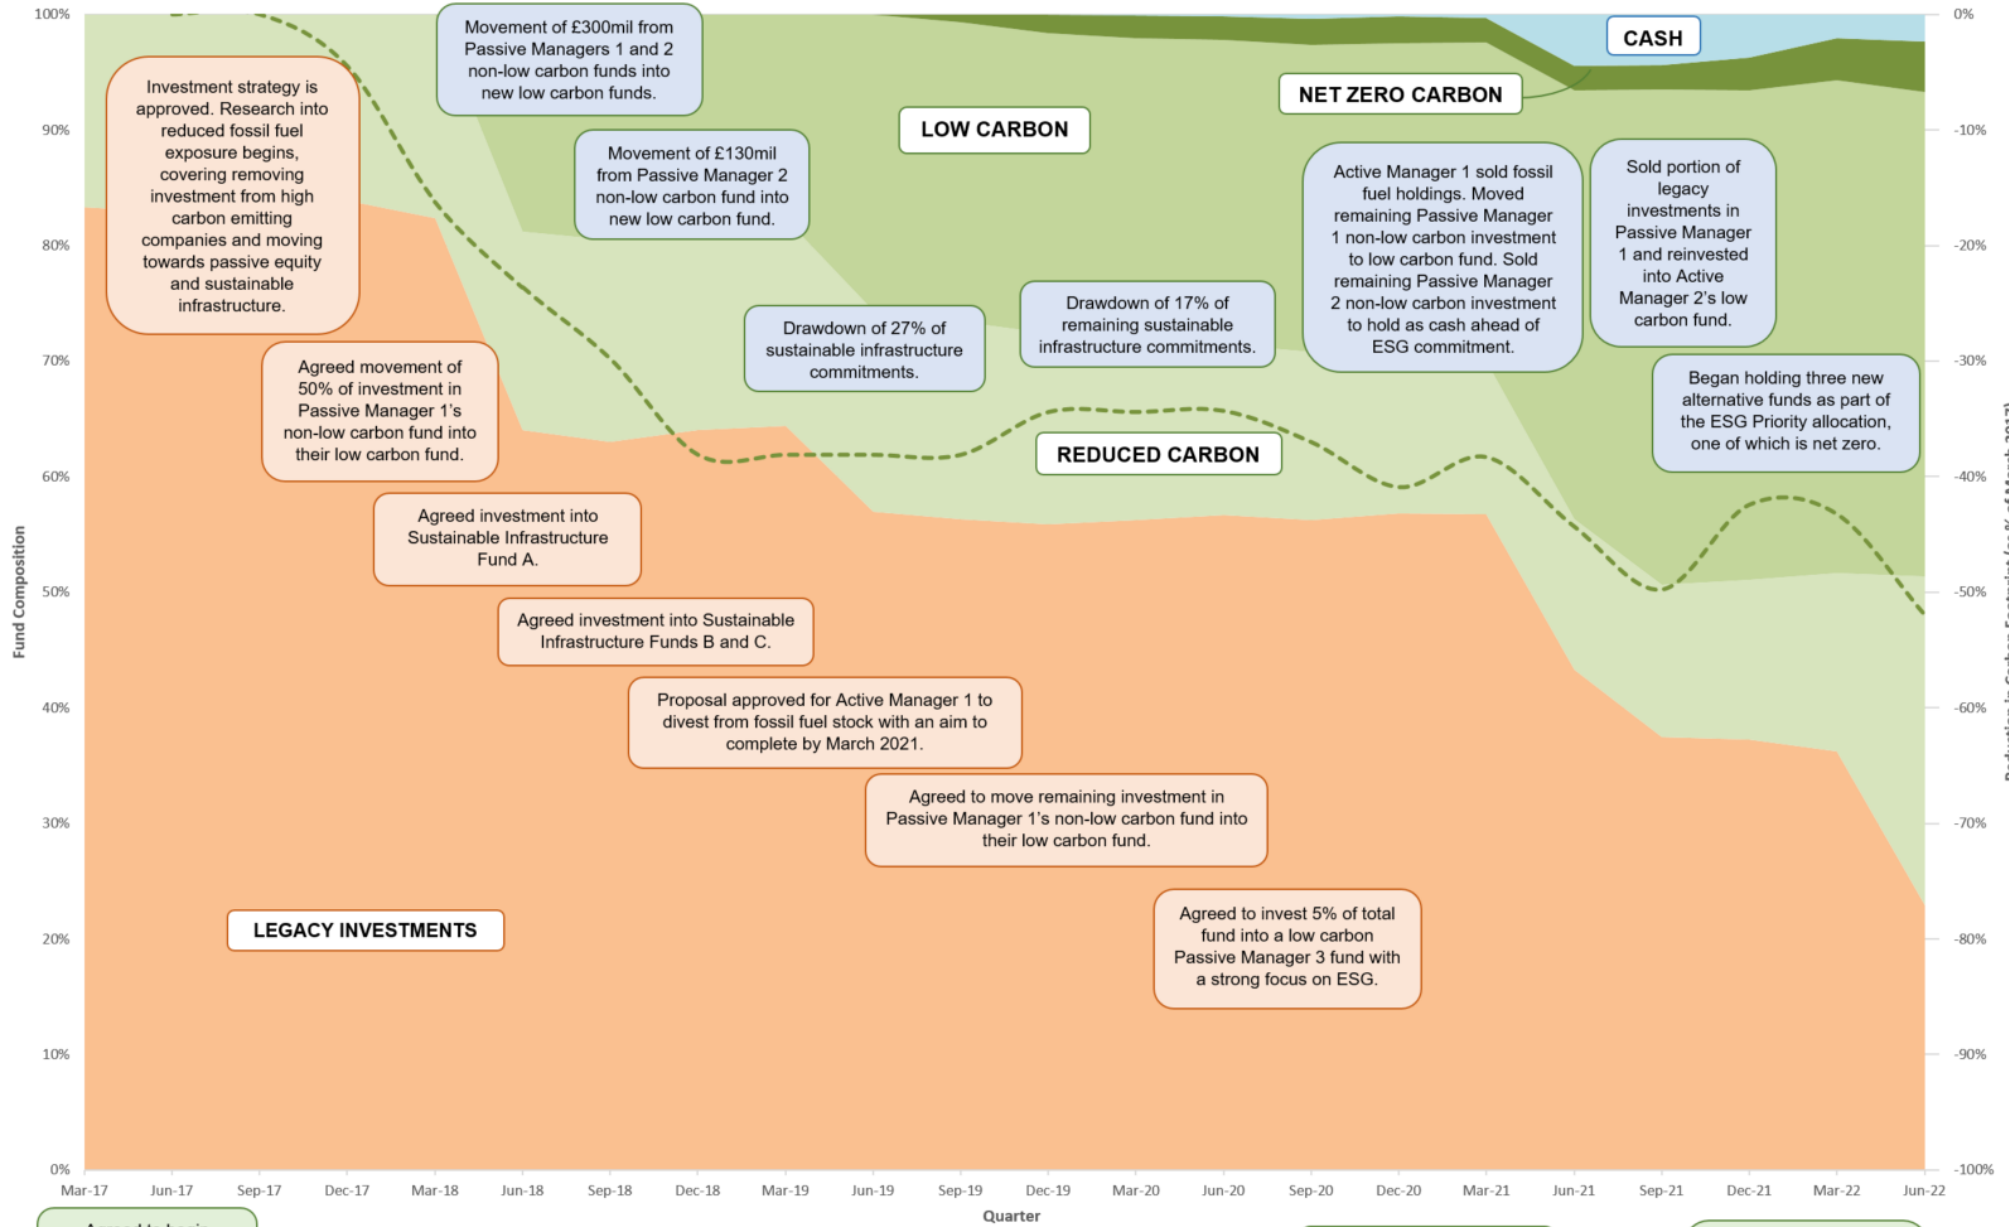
100%
90%
80%
70%
60%
50%
40%
30%
20%
10%
0%

Fund Composition

0%
-10%
-20%
-30%
-40%
-50%
-60%
-70%
-80%
-90%
-100%

Reduction in Carbon Footprint (as % of March 2017) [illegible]

Investment strategy is approved. Research into reduced fossil fuel exposure begins, covering removing investment from high carbon emitting companies and moving towards passive equity and sustainable infrastructure.

Movement of £300mil from Passive Managers 1 and 2 non-low carbon funds into new low carbon funds.

Movement of £130mil from Passive Manager 2 non-low carbon fund into new low carbon fund.

LOW CARBON

NET ZERO CARBON

CASH

Active Manager 1 sold fossil fuel holdings. Moved remaining Passive Manager 1 non-low carbon investment to low carbon fund. Sold remaining Passive Manager 2 non-low carbon investment to hold as cash ahead of ESG commitment.

Sold portion of legacy investments in Passive Manager 1 and reinvested into Active Manager 2's low carbon fund.

Agreed movement of 50% of investment in Passive Manager 1's non-low carbon fund into their low carbon fund.

Drawdown of 27% of sustainable infrastructure commitments.

Drawdown of 17% of remaining sustainable infrastructure commitments.

Began holding three new alternative funds as part of the ESG Priority allocation, one of which is net zero.

REDUCED CARBON

Agreed investment into Sustainable Infrastructure Fund A.

Agreed investment into Sustainable Infrastructure Funds B and C.

Proposal approved for Active Manager 1 to divest from fossil fuel stock with an aim to complete by March 2021.

Agreed to move remaining investment in Passive Manager 1's non-low carbon fund into their low carbon fund.

LEGACY INVESTMENTS

Agreed to invest 5% of total fund into a low carbon Passive Manager 3 fund with a strong focus on ESG.

Mar-17 Jun-17 Sep-17 Dec-17 Mar-18 Jun-18 Sep-18 Dec-18 Mar-19 Jun-19 Sep-19 Dec-19 Mar-20 Jun-20 Sep-20 Dec-20 Mar-21 Jun-21 Sep-21 Dec-21 Mar-22 Jun-22

Quarter

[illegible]